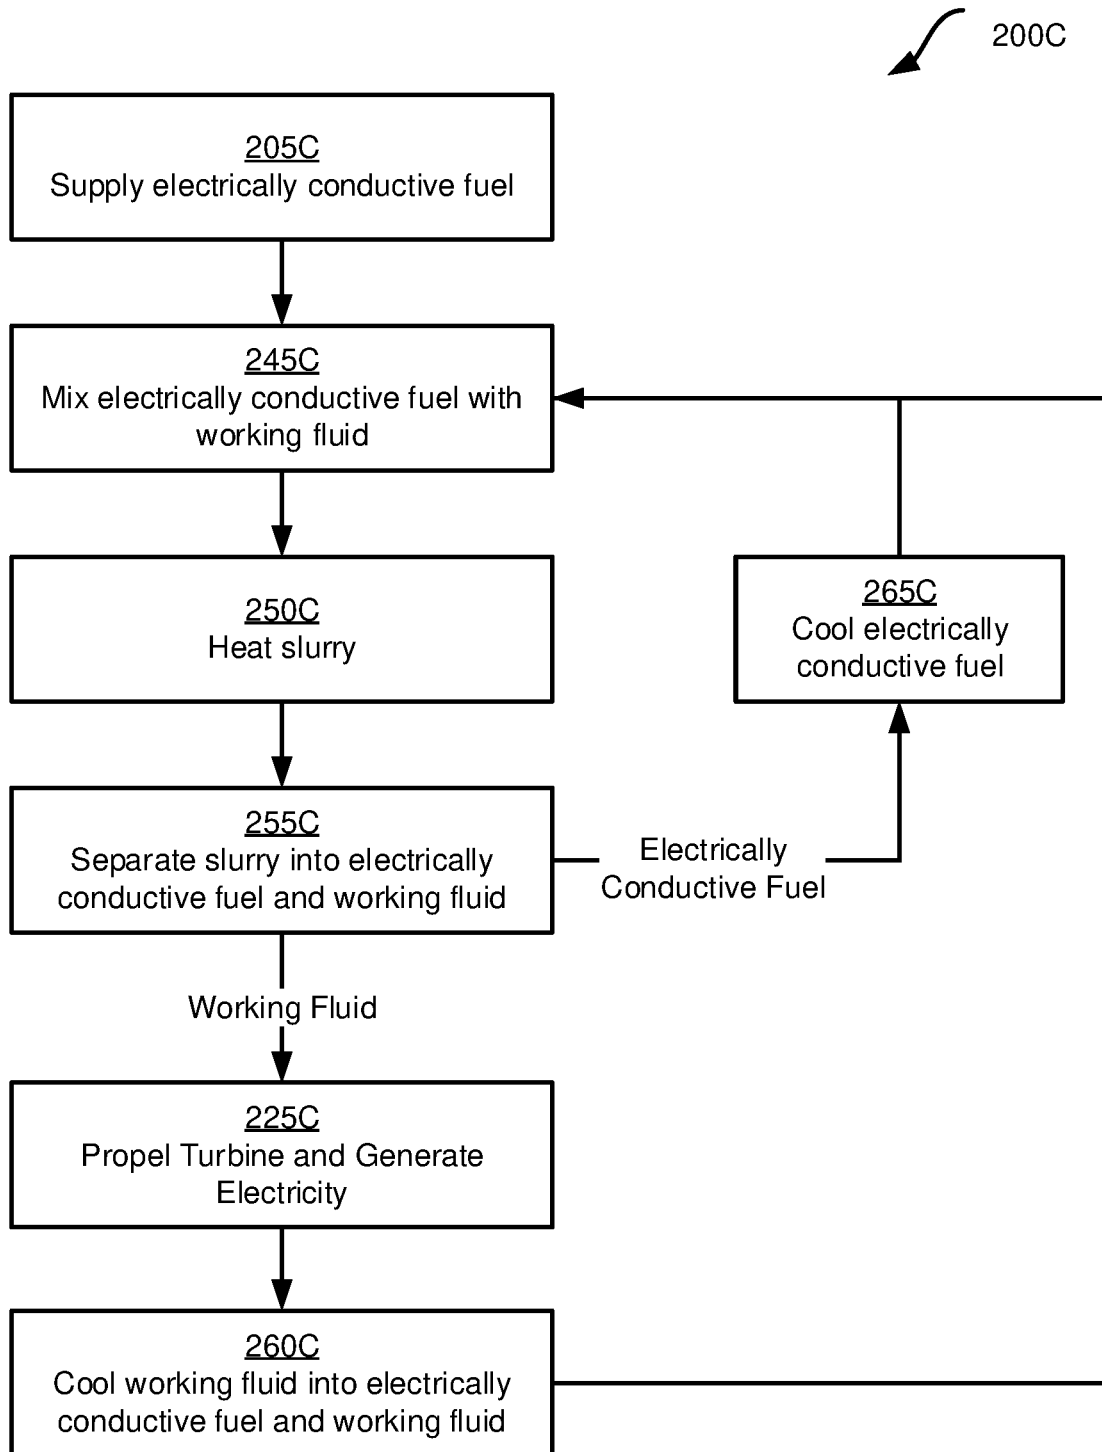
200C

205C
Supply electrically conductive fuel

245C
Mix electrically conductive fuel with working fluid

250C
Heat slurry

265C
Cool electrically conductive fuel

255C
Separate slurry into electrically conductive fuel and working fluid

Electrically Conductive Fuel

Working Fluid

225C
Propel Turbine and Generate Electricity

260C
Cool working fluid into electrically conductive fuel and working fluid